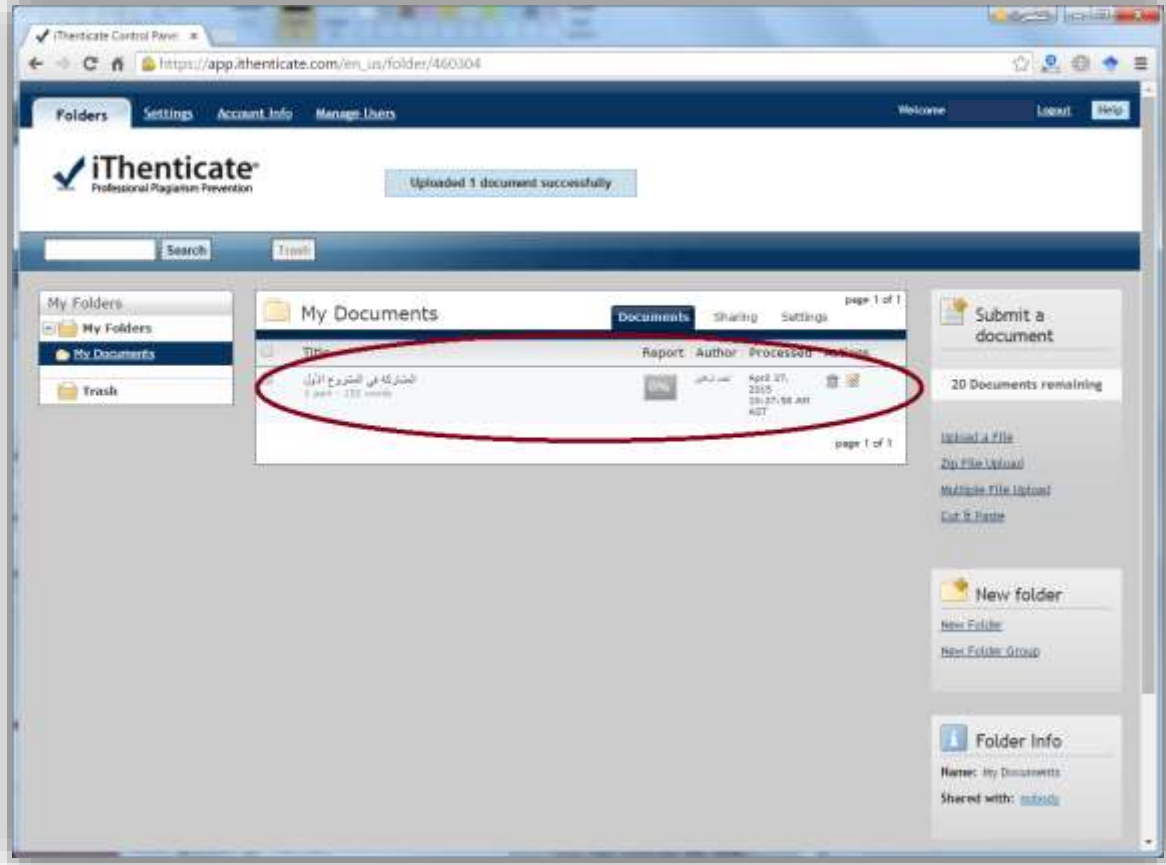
iThenticate Control Panel ×

https://app.ithenticate.com/en_us/folder/460304

Folders Settings Account Info Manage Users

Welcome Logout Help

iThenticate
Professional Plagiarism Prevention

Uploaded 1 document successfully

Search Trash

My Folders
My Folders
My Documents
Trash

My Documents

Documents Sharing Settings

page 1 of 1

| | Title | Report | Author | Processed | Actions |
|---|---|---|---|---|---|
| | المشاركة في المشروع الأول 1 part - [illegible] words | 0% | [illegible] | April 27, 2015 10:37:58 AM AST | |

page 1 of 1

Submit a document

20 Documents remaining

Upload a File
Zip File Upload
Multiple File Upload
Cut & Paste

New folder
New Folder
New Folder Group

Folder Info
Name: My Documents
Shared with: nobody